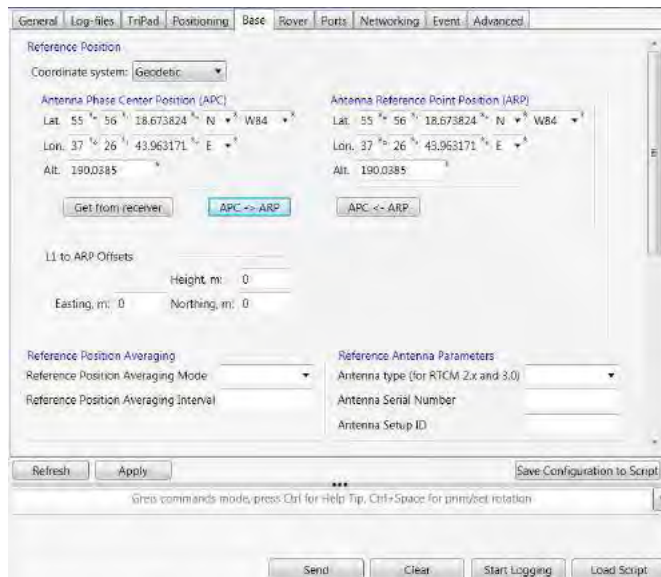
General | Log-files | TriPad | Positioning | Base | Rover | Ports | Networking | Event | Advanced

Reference Position

Coordinate system: Geodetic

Antenna Phase Center Position (APC)

Lat. 55 ° 56 ' 18.673824 " N W84

Lon. 37 ° 26 ' 43.963171 " E

Alt. 190.0385

Get from receiver

APC -> ARP

Antenna Reference Point Position (ARP)

Lat. 55 ° 56 ' 18.673824 " N W84

Lon. 37 ° 26 ' 43.963171 " E

Alt. 190.0385

APC <- ARP

L1 to ARP Offsets

Height, m: 0

Easting, m: 0 Northing, m: 0

Reference Position Averaging

Reference Position Averaging Mode

Reference Position Averaging Interval

Reference Antenna Parameters

Antenna type (for RTCM 2.x and 3.0)

Antenna Serial Number

Antenna Setup ID

Refresh Apply

Save Configuration to Script

Greis commands mode, press Ctrl for Help Tip, Ctrl+Space for print/set rotation

Send Clear Start Logging Load Script